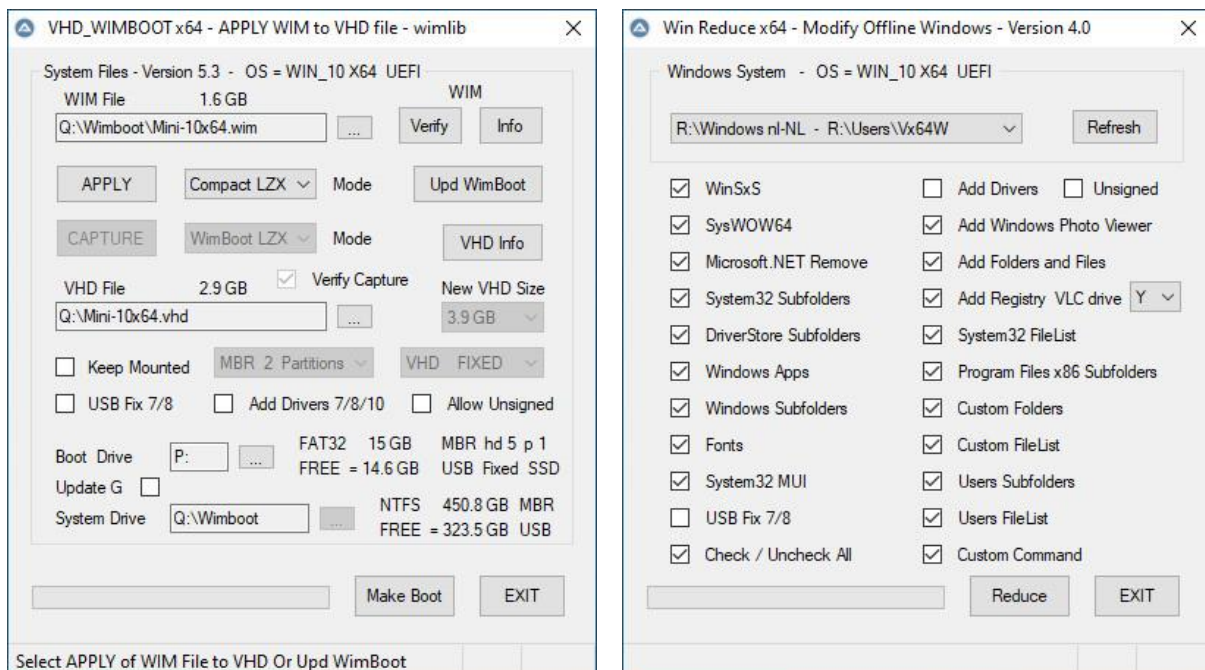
VHD_WIMBOOT x64 - APPLY WIM to VHD file - wimlib

System Files - Version 5.3 - OS = WIN_10 X64 UEFI

WIM File 1.6 GB

WIM

Q:\Wimboot\Mini-10x64.wim

...

Verify

Info

APPLY

Compact LZX

Mode

Upd WimBoot

CAPTURE

WimBoot LZX

Mode

VHD Info

VHD File 2.9 GB

Verify Capture

New VHD Size

Q:\Mini-10x64.vhd

...

3.9 GB

Keep Mounted

MBR 2 Partitions

VHD FIXED

USB Fix 7/8

Add Drivers 7/8/10

Allow Unsigned

Boot Drive

P:

...

FAT32 15 GB

FREE = 14.6 GB

MBR hd 5 p 1

USB Fixed SSD

Update G

System Drive

Q:\Wimboot

...

NTFS 450.8 GB MBR

FREE = 323.5 GB USB

Make Boot

EXIT

Select APPLY of WIM File to VHD Or Upd WimBoot

Win Reduce x64 - Modify Offline Windows - Version 4.0

Windows System - OS = WIN_10 X64 UEFI

R:\Windows nl-NL - R:\Users\Vx64W

Refresh

WinSxS

SysWOW64

Microsoft.NET Remove

System32 Subfolders

DriverStore Subfolders

Windows Apps

Windows Subfolders

Fonts

System32 MUI

USB Fix 7/8

Check / Uncheck All

Add Drivers

Unsigned

Add Windows Photo Viewer

Add Folders and Files

Add Registry VLC drive Y

System32 FileList

Program Files x86 Subfolders

Custom Folders

Custom FileList

Users Subfolders

Users FileList

Custom Command

Reduce

EXIT